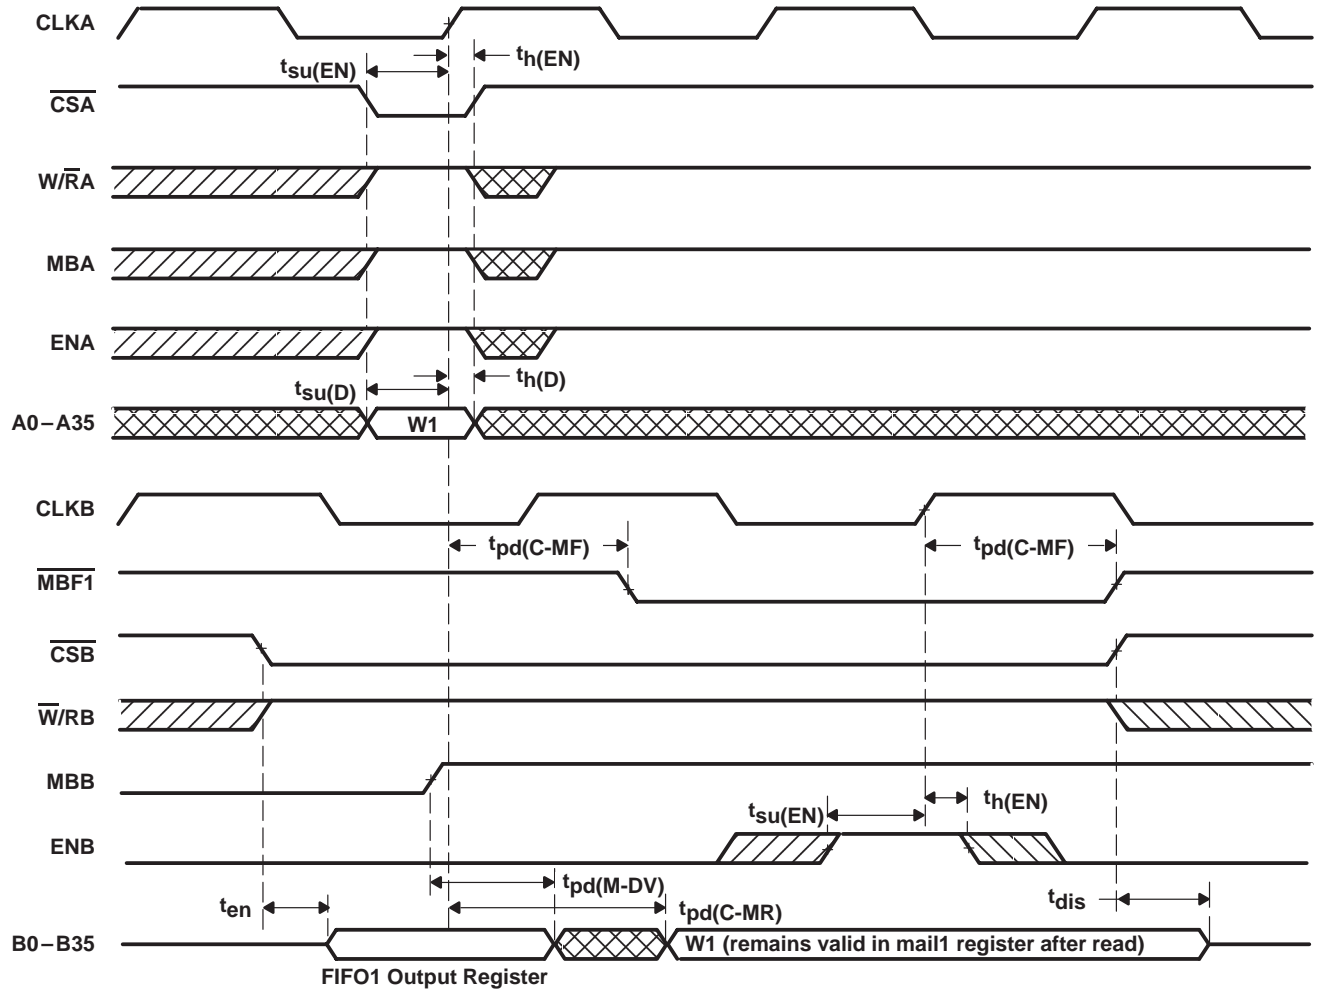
CLKA

$t_{su(EN)}$

$t_{h(EN)}$

$\overline{CSA}$

W/$\overline{R}$A

MBA

ENA

$t_{su(D)}$

$t_{h(D)}$

A0 – A35

W1

CLKB

$t_{pd(C\text{-}MF)}$

$t_{pd(C\text{-}MF)}$

$\overline{MBF1}$

$\overline{CSB}$

$\overline{W}$/RB

MBB

$t_{su(EN)}$

$t_{h(EN)}$

ENB

$t_{pd(M\text{-}DV)}$

$t_{en}$

$t_{pd(C\text{-}MR)}$

$t_{dis}$

B0 – B35

W1 (remains valid in mail1 register after read)

FIFO1 Output Register